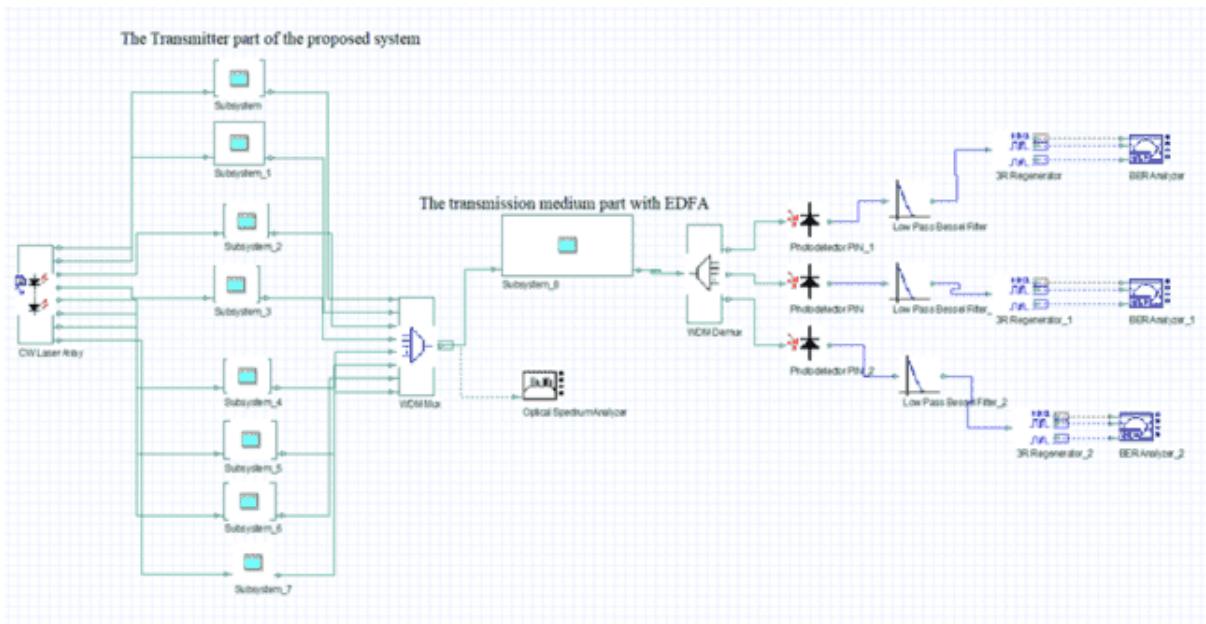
The Transmitter part of the proposed system

Subsystem

Subsystem_1

Subsystem_2

Subsystem_3

Subsystem_4

Subsystem_5

Subsystem_6

Subsystem_7

CW Laser Array

WDM Mux

Optical Spectrum Analyzer

The transmission medium part with EDFA

Subsystem_8

WDM Demux

Photodetector PIN_1

Photodetector PIN

Photodetector PIN_2

Low Pass Bessel Filter

Low Pass Bessel Filter_

Low Pass Bessel Filter_2

3R Regenerator

3R Regenerator_1

3R Regenerator_2

BER Analyzer

BER Analyzer_1

BER Analyzer_2